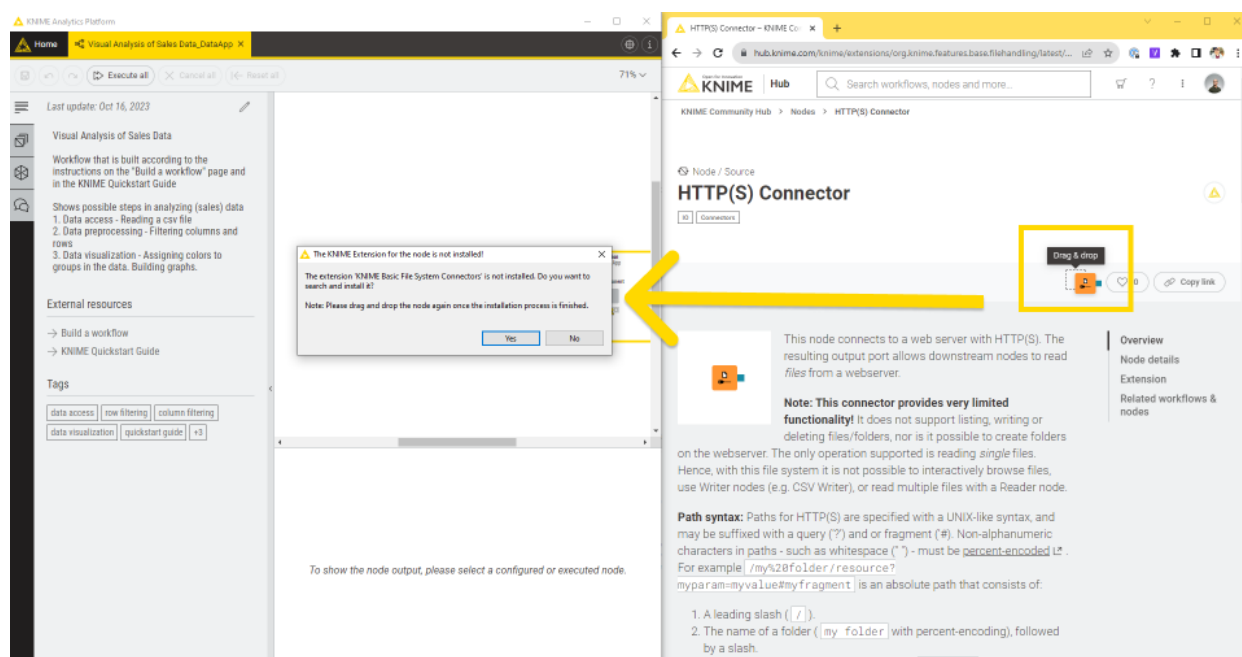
KNIME Analytics Platform

Home
Visual Analysis of Sales Data_DataApp ×

Execute all
Cancel all
Reset all
71%

Last update: Oct 16, 2023

Visual Analysis of Sales Data

Workflow that is built according to the instructions on the "Build a workflow" page and in the KNIME Quickstart Guide

Shows possible steps in analyzing (sales) data
1. Data access - Reading a csv file
2. Data preprocessing - Filtering columns and rows
3. Data visualization - Assigning colors to groups in the data. Building graphs.

External resources

→ Build a workflow
→ KNIME Quickstart Guide

Tags

data access
row filtering
column filtering
data visualization
quickstart guide
+3

The KNIME Extension for the node is not installed!

The extension 'KNIME Basic File System Connectors' is not installed. Do you want to search and install it?

Note: Please drag and drop the node again once the installation process is finished.

Yes
No

To show the node output, please select a configured or executed node.

HTTP(S) Connector – KNIME Co ×
+

hub.knime.com/knime/extensions/org.knime.features.base.filehandling/latest/...

KNIME
Hub
Search workflows, nodes and more...

KNIME Community Hub > Nodes > HTTP(S) Connector

Node / Source
HTTP(S) Connector

IO
Connectors

Drag & drop
0
Copy link

This node connects to a web server with HTTP(S). The resulting output port allows downstream nodes to read *files* from a webserver.

**Note: This connector provides very limited functionality!** It does not support listing, writing or deleting files/folders, nor is it possible to create folders on the webserver. The only operation supported is reading *single* files. Hence, with this file system it is not possible to interactively browse files, use Writer nodes (e.g. CSV Writer), or read multiple files with a Reader node.

**Path syntax:** Paths for HTTP(S) are specified with a UNIX-like syntax, and may be suffixed with a query ('?') and or fragment ('#). Non-alphanumeric characters in paths - such as whitespace (" ") - must be percent-encoded . For example /my%20folder/resource?myparam=myvalue#myfragment is an absolute path that consists of:

1. A leading slash ( / ).
2. The name of a folder ( my folder with percent-encoding), followed by a slash.

Overview
Node details
Extension
Related workflows & nodes